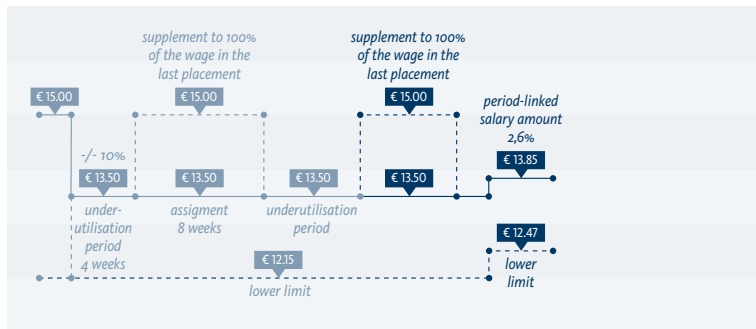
supplement to 100% of the wage in the last placement

supplement to 100% of the wage in the last placement

€ 15.00

€ 15.00

€ 15.00

period-linked salary amount 2,6%

-/- 10%

€ 13.85

€ 13.50

€ 13.50

€ 13.50

€ 13.50

under-utilisation period 4 weeks

assigment 8 weeks

underutilisation period

€ 12.47

€ 12.15

lower limit

lower limit